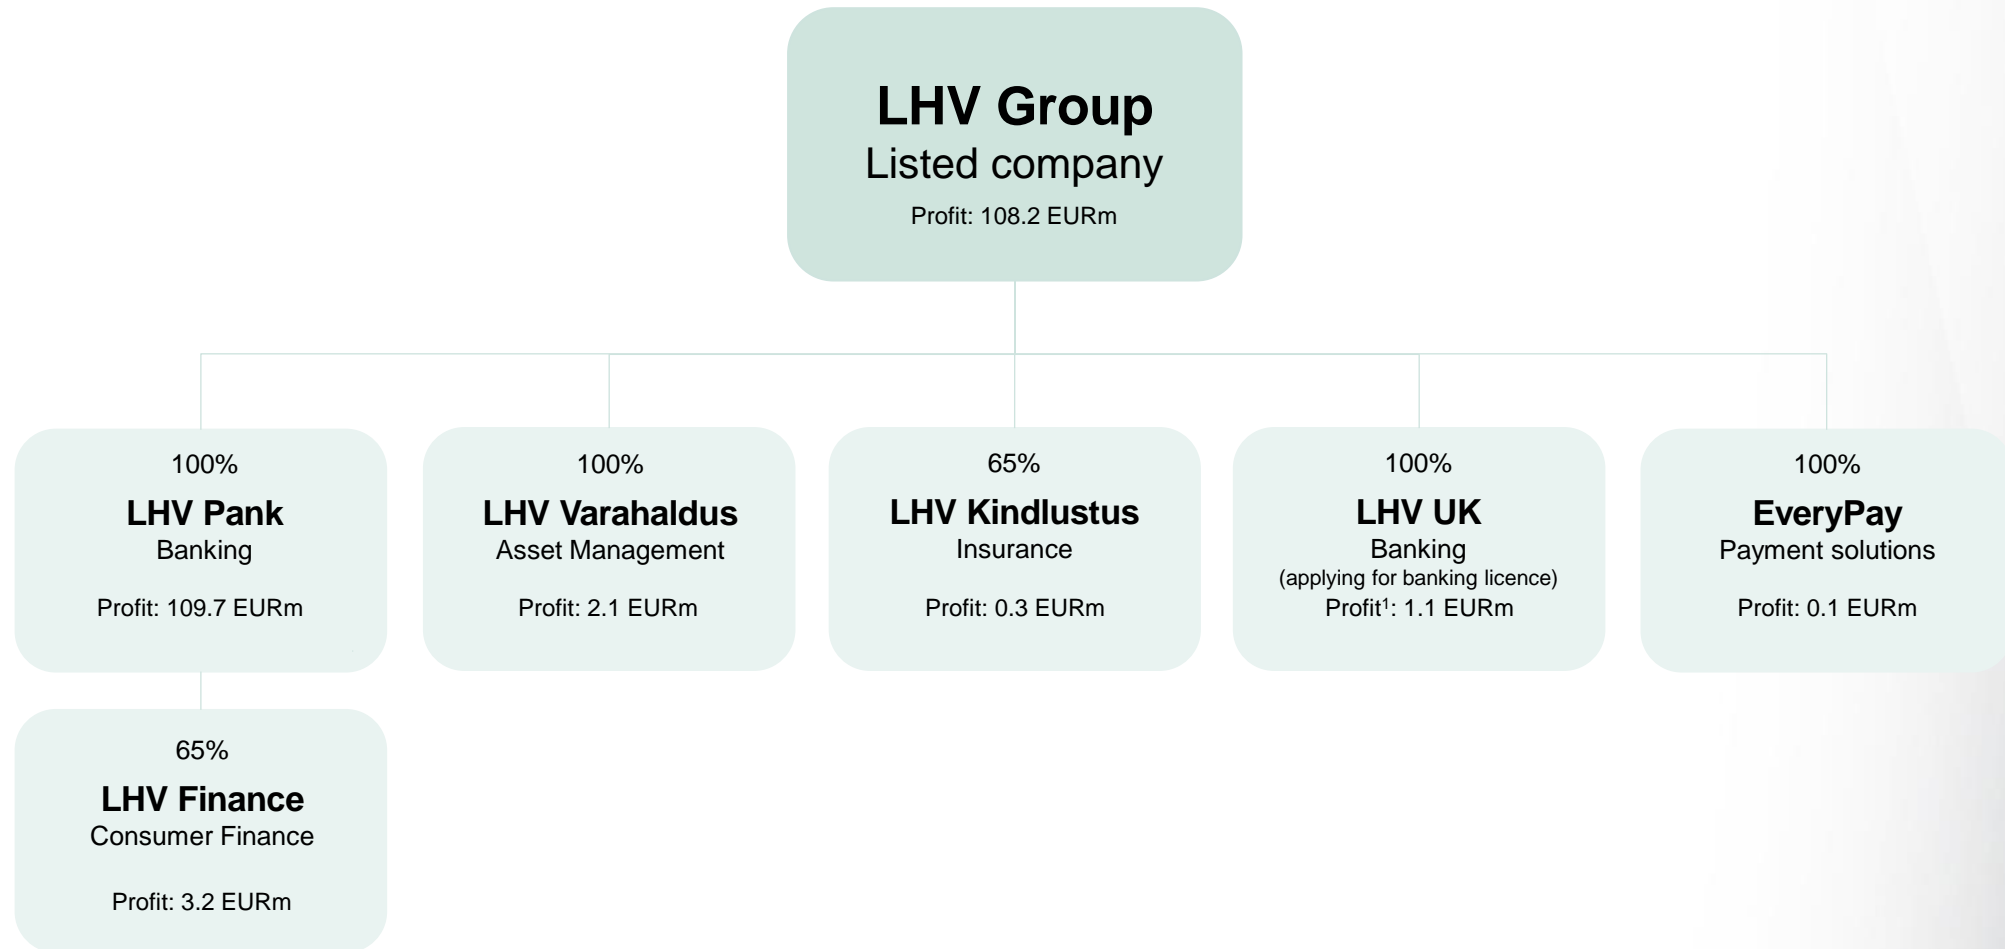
LHV Group
Listed company
Profit: 108.2 EURm

100%
LHV Pank
Banking
Profit: 109.7 EURm

100%
LHV Varahaldus
Asset Management
Profit: 2.1 EURm

65%
LHV Kindlustus
Insurance
Profit: 0.3 EURm

100%
LHV UK
Banking
(applying for banking licence)
Profit$^1$: 1.1 EURm

100%
EveryPay
Payment solutions
Profit: 0.1 EURm

65%
LHV Finance
Consumer Finance
Profit: 3.2 EURm